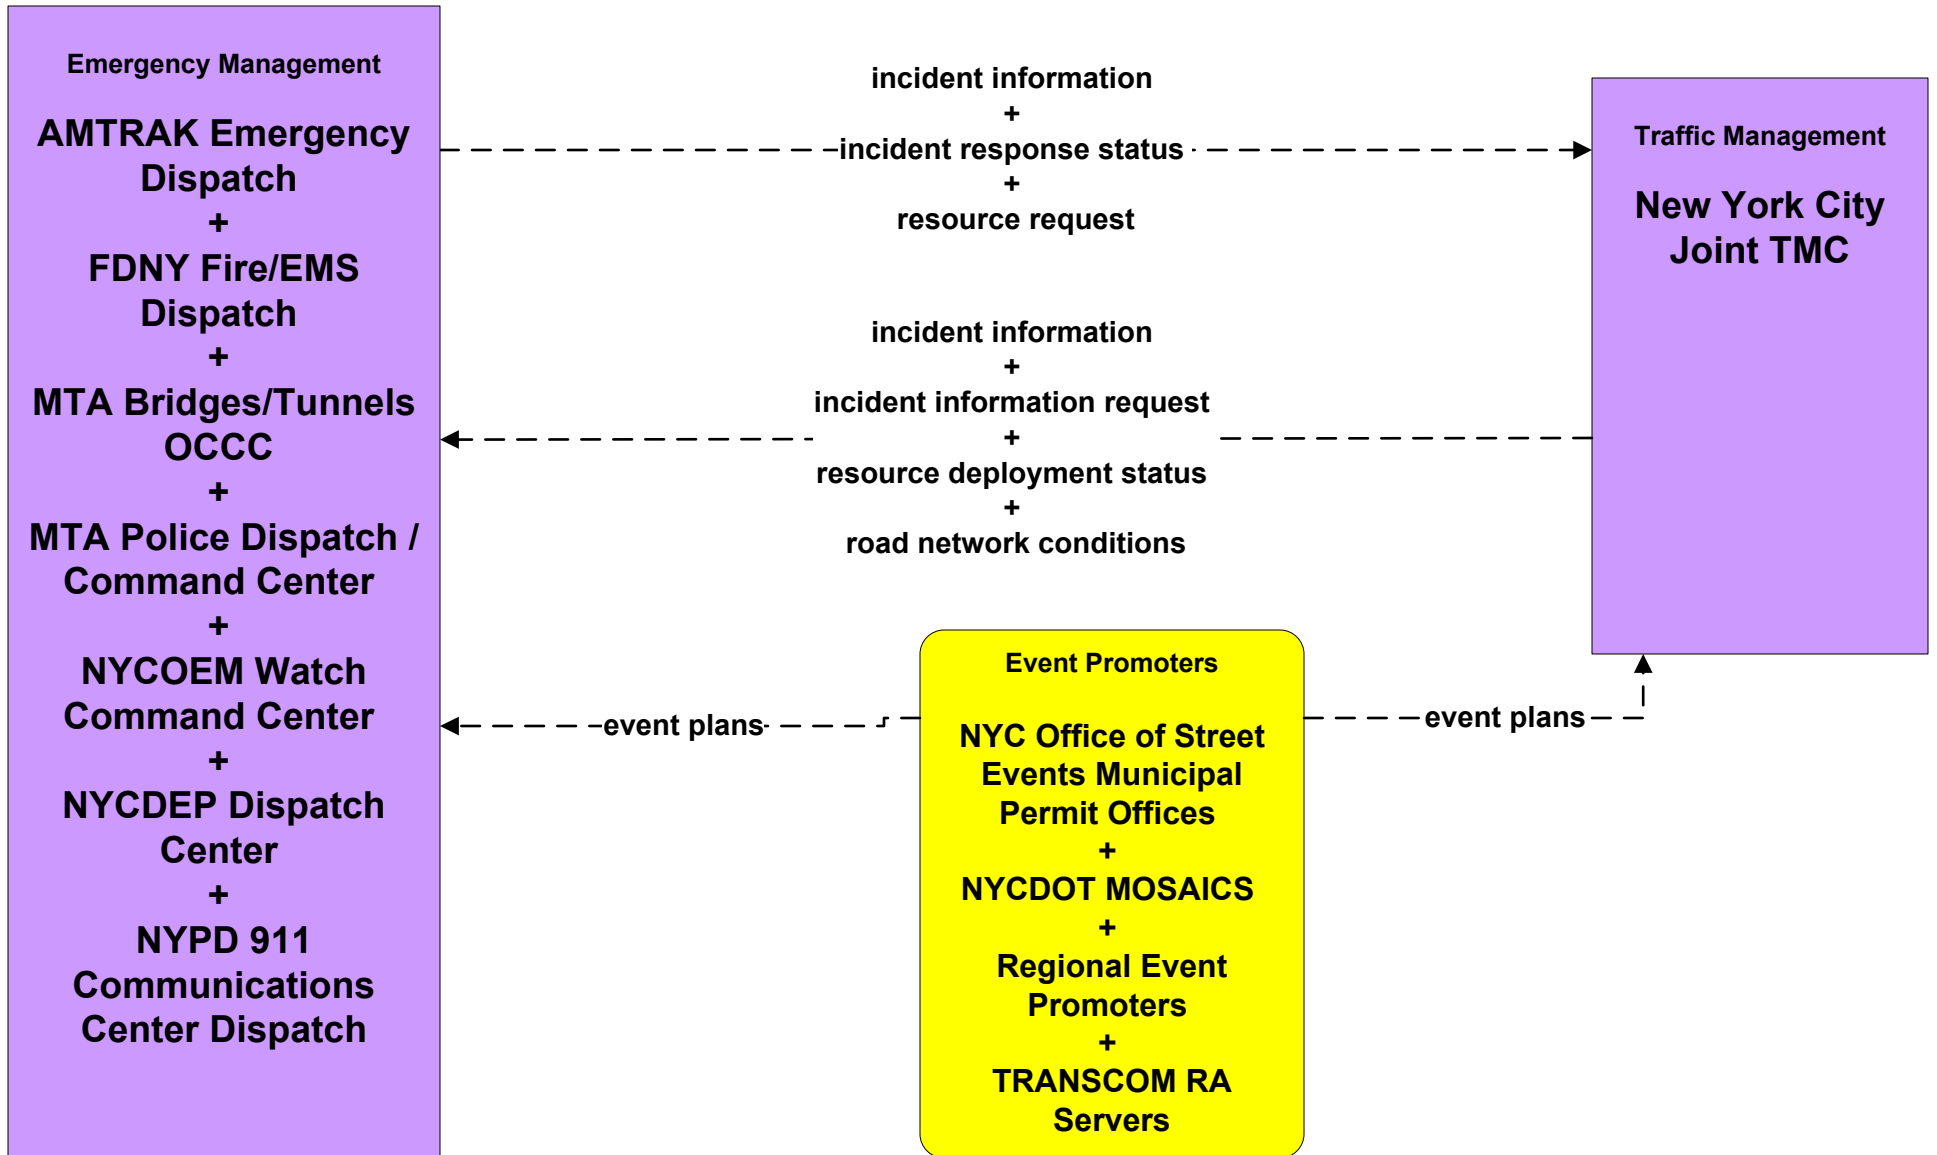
Emergency Management

AMTRAK Emergency Dispatch
+
FDNY Fire/EMS Dispatch
+
MTA Bridges/Tunnels OCCC
+
MTA Police Dispatch / Command Center
+
NYCOEM Watch Command Center
+
NYCDEP Dispatch Center
+
NYPD 911 Communications Center Dispatch

incident information
+
incident response status
+
resource request

Traffic Management

New York City Joint TMC

incident information
+
incident information request
+
resource deployment status
+
road network conditions

Event Promoters

NYC Office of Street Events Municipal Permit Offices
+
NYCDOT MOSAICS
+
Regional Event Promoters
+
TRANSCOM RA Servers

event plans

event plans